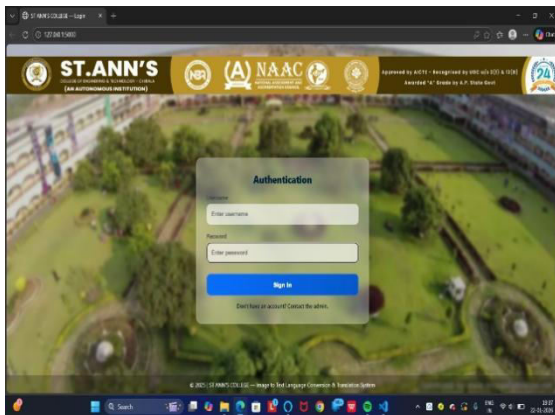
ST ANN'S COLLEGE – Login

127.0.0.1:5000

ST.ANN'S
COLLEGE OF ENGINEERING & TECHNOLOGY : CHIRALA
(AN AUTONOMOUS INSTITUTION)

NBA (A) NAAC
NATIONAL ASSESSMENT AND ACCREDITATION COUNCIL

Approved by AICTE - Recognised by UGC u/s 2(f) & 12(B)
Awarded "A" Grade by A.P. State Govt

24

Authentication

Username

Enter username

Password

Enter password

Sign In

Don't have an account? Contact the admin.

© 2025 | ST ANN'S COLLEGE — Image to Text Language Conversion & Translation System

Search

ENG
IN

19:37
22-01-2026